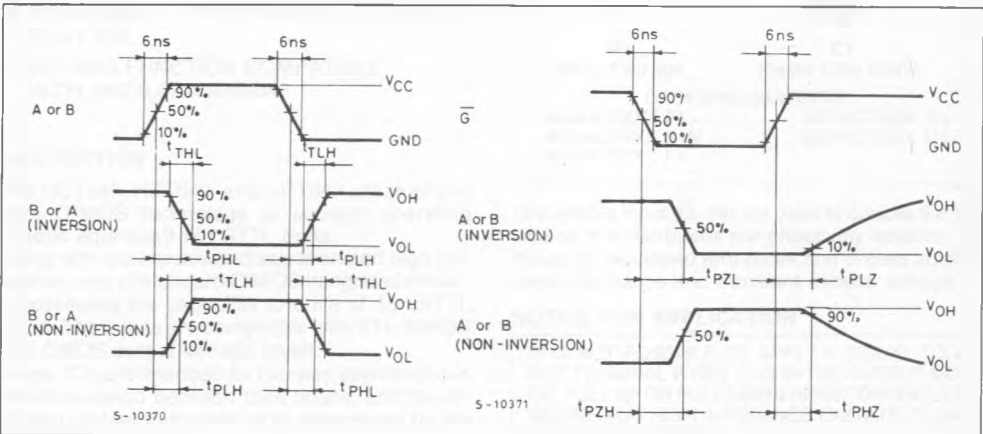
6ns
6ns
A or B
90%
50%
10%
$V_{CC}$
GND
$t_{THL}$
$t_{TLH}$
B or A
(INVERSION)
90%
50%
10%
$V_{OH}$
$V_{OL}$
$t_{PHL}$
$t_{PLH}$
$t_{TLH}$
$t_{THL}$
B or A
(NON-INVERSION)
90%
50%
10%
$V_{OH}$
$V_{OL}$
$t_{PLH}$
$t_{PHL}$
S-10370

6ns
6ns
$\overline{G}$
90%
50%
10%
$V_{CC}$
GND
A or B
(INVERSION)
50%
$V_{OH}$
10%
$V_{OL}$
$t_{PZL}$
$t_{PLZ}$
A or B
(NON-INVERSION)
50%
90%
$V_{OH}$
$V_{OL}$
S-10371
$t_{PZH}$
$t_{PHZ}$